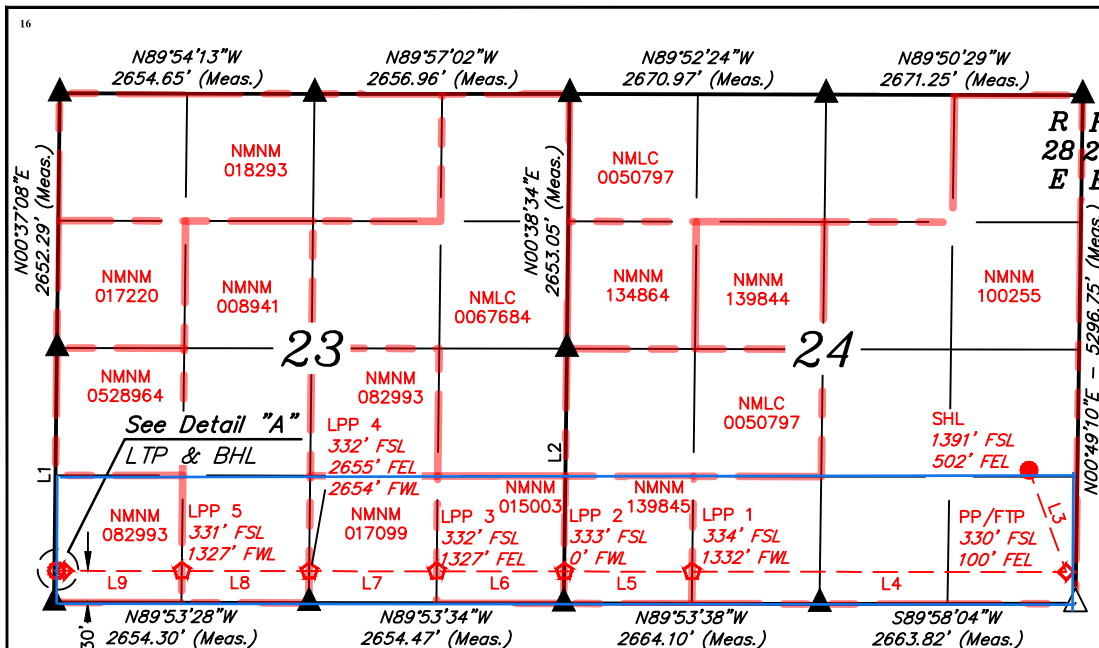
16

N89°54'13"W
2654.65' (Meas.)

N89°57'02"W
2656.96' (Meas.)

N89°52'24"W
2670.97' (Meas.)

N89°50'29"W
2671.25' (Meas.)

R
28
E

N00°37'08"E
2652.29' (Meas.)

NMNM
018293

N00°38'34"E
2653.05' (Meas.)

NMLC
0050797

NMNM
017220

NMNM
008941

NMLC
0067684

NMNM
134864

NMNM
139844

NMNM
100255

N00°49'10"E – 5296.75' (Meas.)

23

24

NMNM
0528964

NMNM
082993

NMLC
0050797

See Detail "A"
LTP & BHL

LPP 4
332' FSL
2655' FEL
2654' FWL

SHL
1391' FSL
502' FEL

L1

L2

L3

NMNM
082993

LPP 5
331' FSL
1327' FWL

NMNM
017099

LPP 3
332' FSL
1327' FEL

NMNM
015003

LPP 2
333' FSL
0' FWL

NMNM
139845

LPP 1
334' FSL
1332' FWL

PP/FTP
330' FSL
100' FEL

L9

L8

L7

L6

L5

L4

30'

N89°53'28"W
2654.30' (Meas.)

N89°53'34"W
2654.47' (Meas.)

N89°53'38"W
2664.10' (Meas.)

S89°58'04"W
2663.82' (Meas.)